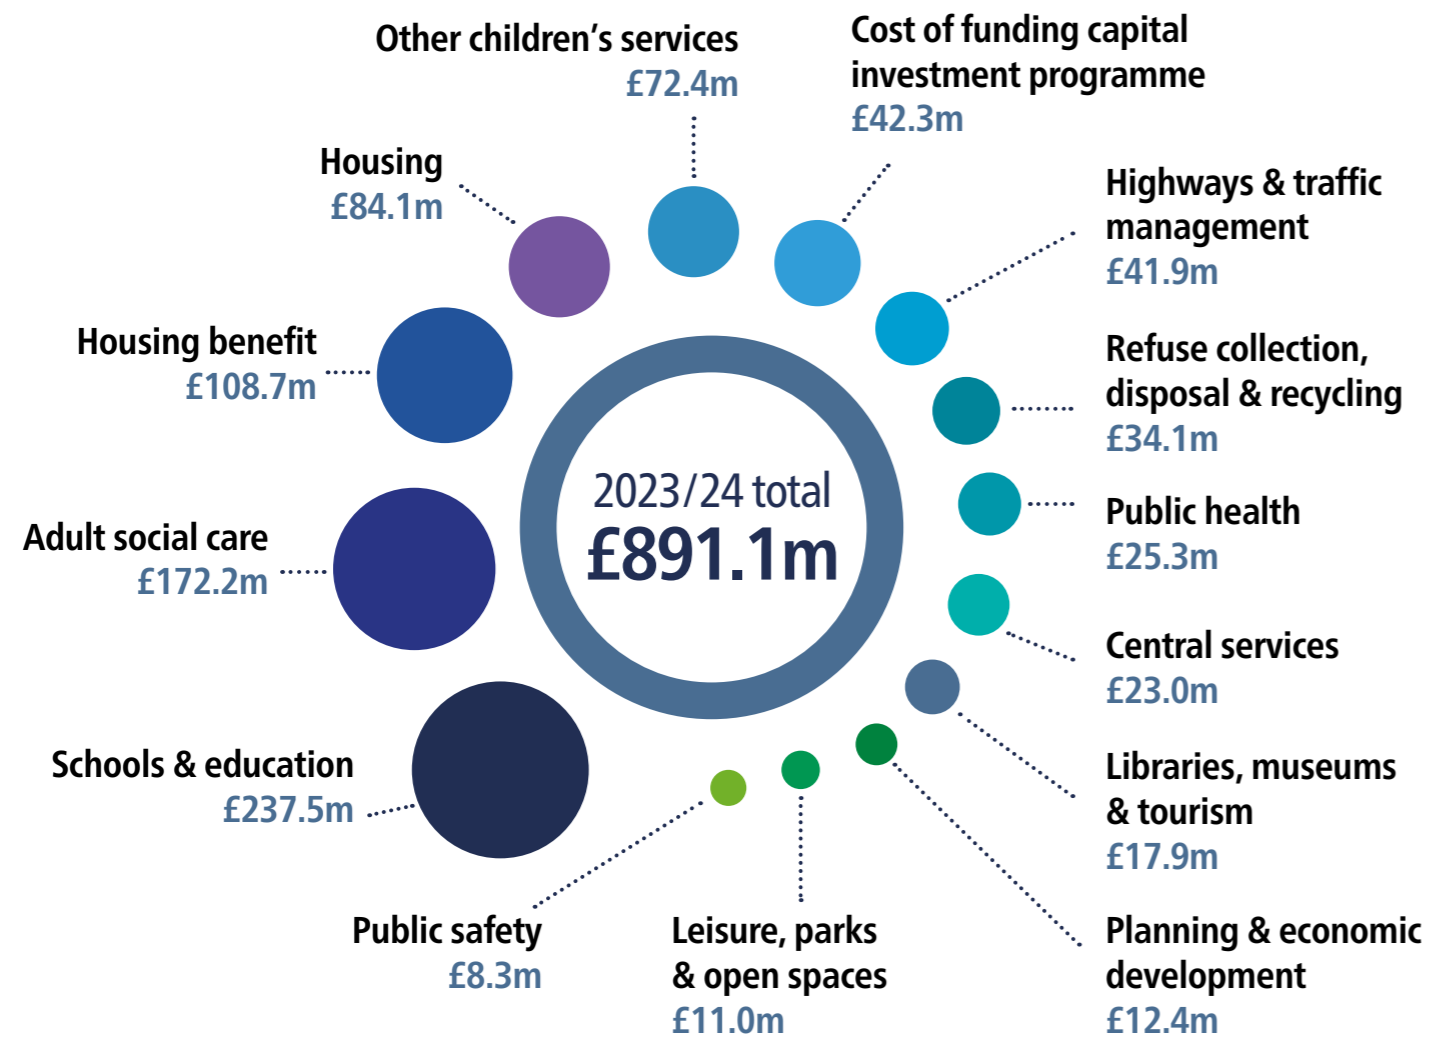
Other children's services
£72.4m

Cost of funding capital investment programme
£42.3m

Housing
£84.1m

Highways & traffic management
£41.9m

Housing benefit
£108.7m

Refuse collection, disposal & recycling
£34.1m

2023/24 total
£891.1m

Adult social care
£172.2m

Public health
£25.3m

Central services
£23.0m

Schools & education
£237.5m

Libraries, museums & tourism
£17.9m

Public safety
£8.3m

Leisure, parks & open spaces
£11.0m

Planning & economic development
£12.4m